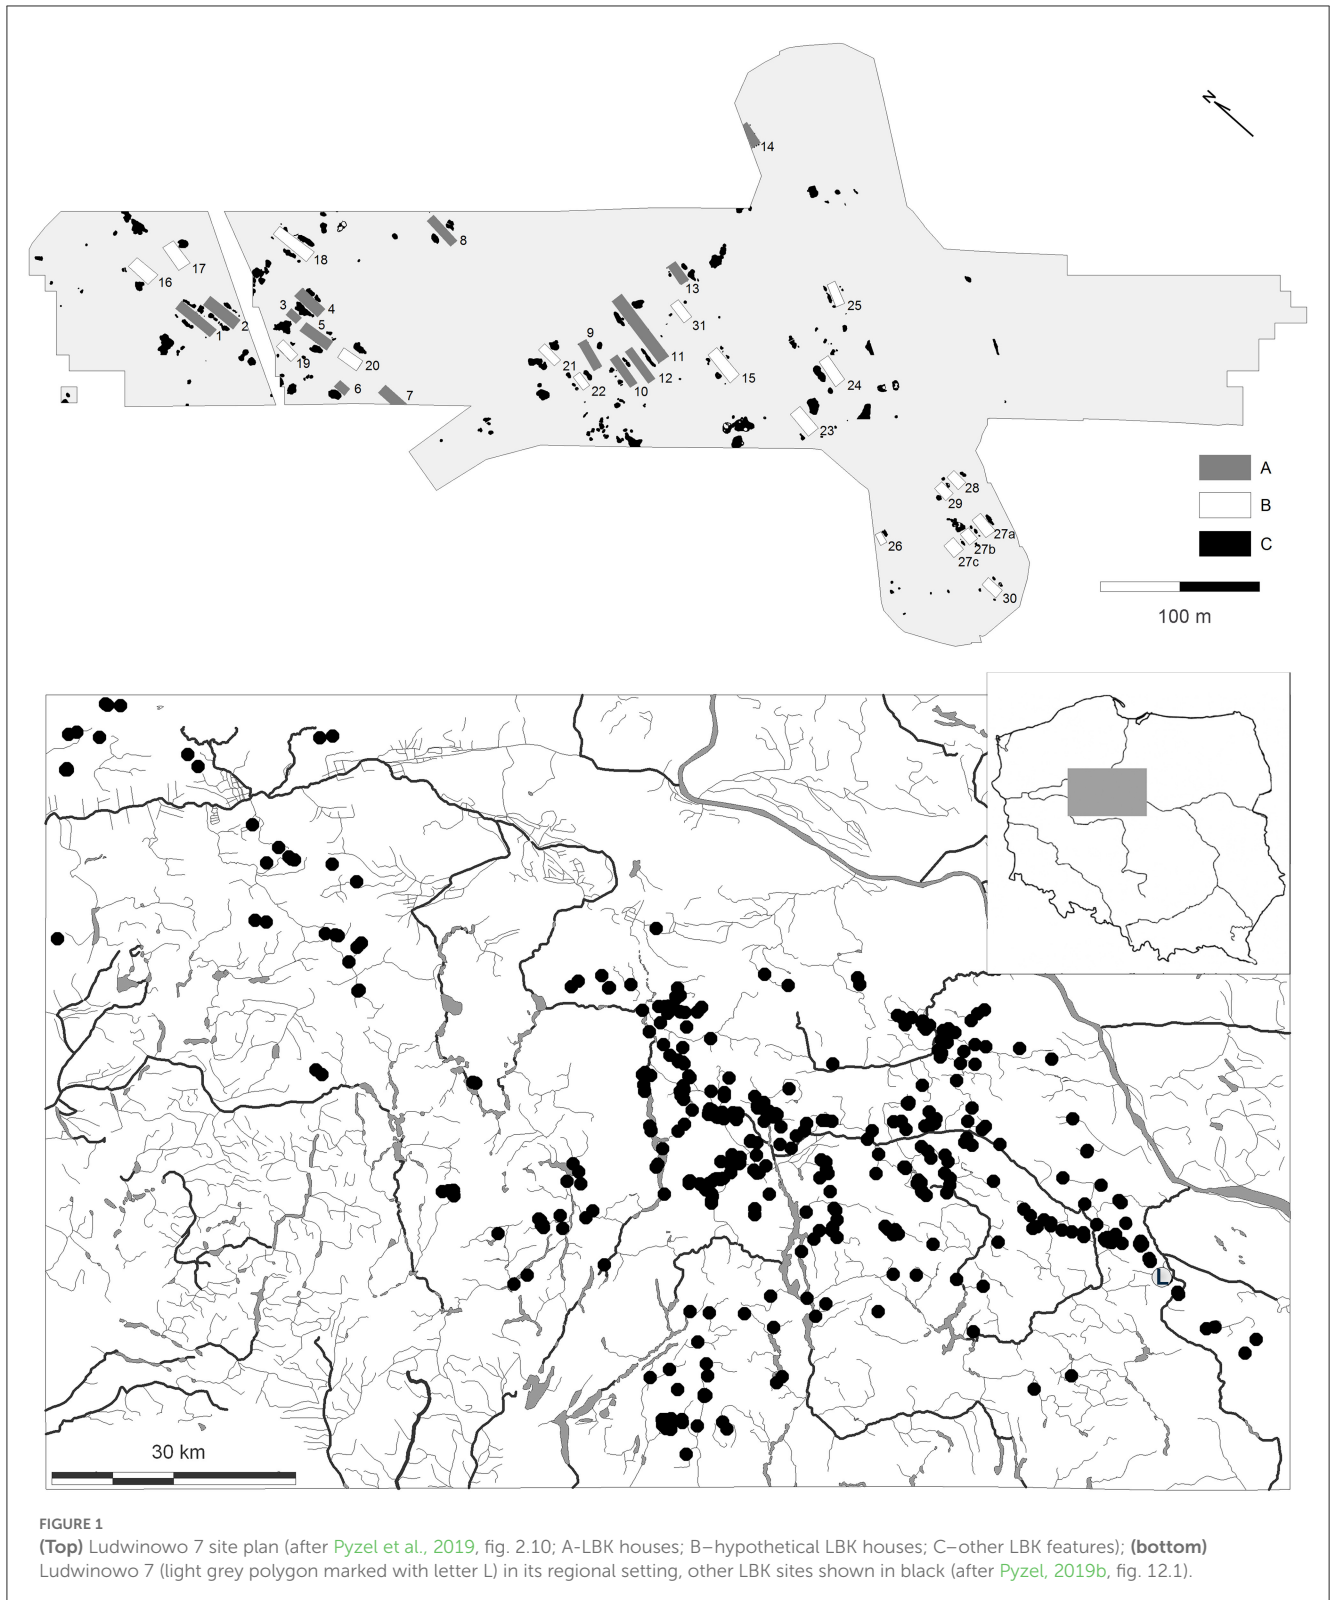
N

14

8

18

17

16

13

3 4

25

2

1

5

31

9

11

19

20

21

15

12

6

22

10

24

7

23

A

B

28

29

C

27a

26

27b

27c

30

100 m

L

30 km

FIGURE 1
**(Top)** Ludwinowo 7 site plan (after Pyzel et al., 2019, fig. 2.10; A-LBK houses; B–hypothetical LBK houses; C–other LBK features); **(bottom)** Ludwinowo 7 (light grey polygon marked with letter L) in its regional setting, other LBK sites shown in black (after Pyzel, 2019b, fig. 12.1).